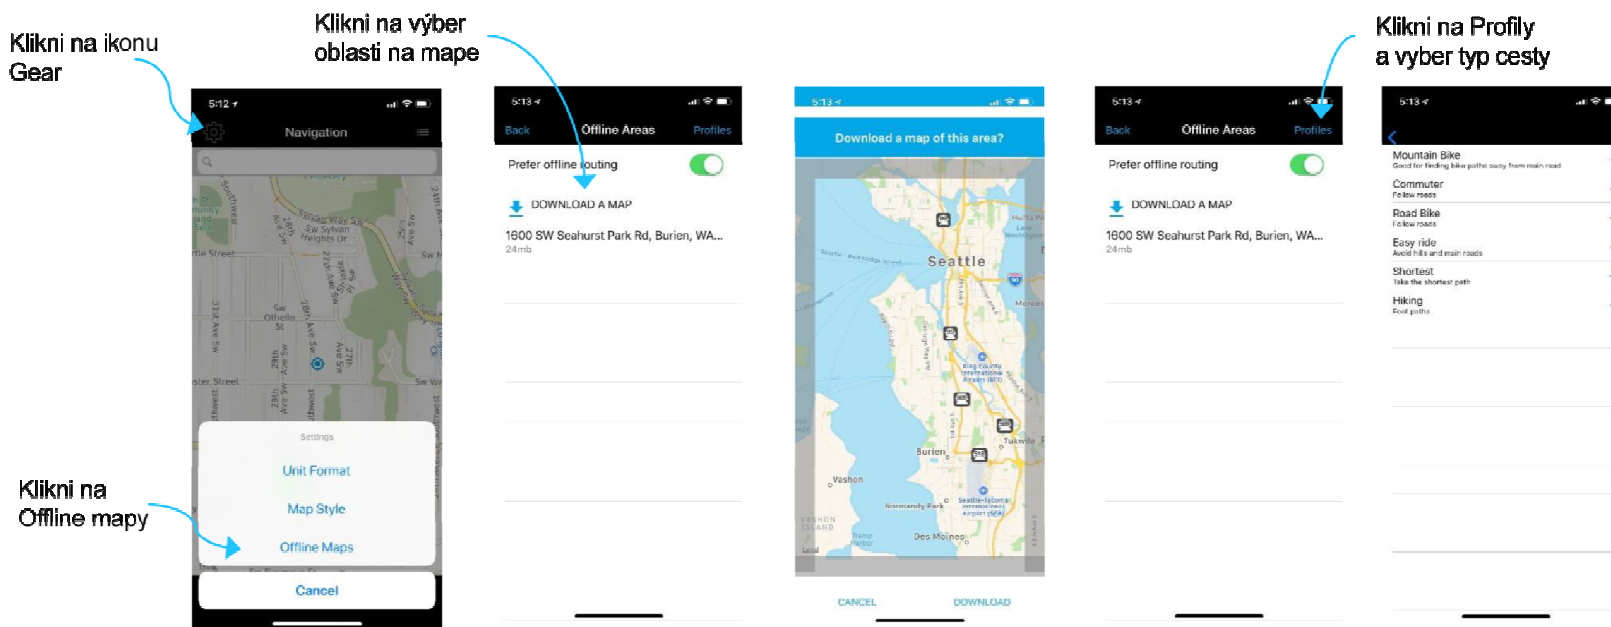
Klikni na ikonu Gear

Klikni na výber oblasti na mape

Klikni na Profily a vyber typ cesty

Klikni na Offline mapy

5:12

Navigation

Settings

Unit Format

Map Style

Offline Maps

Cancel

5:13

Back

Offline Areas

Profiles

Prefer offline routing

DOWNLOAD A MAP

1600 SW Seahurst Park Rd, Burien, WA...

24mb

5:13

Download a map of this area?

Seattle

Burien

Vashon

Tukwila

Des Moines

Normandy Park

CANCEL

DOWNLOAD

5:13

Back

Offline Areas

Profiles

Prefer offline routing

DOWNLOAD A MAP

1600 SW Seahurst Park Rd, Burien, WA...

24mb

5:13

Mountain Bike

Good for finding bike paths away from main road

Commuter

Follow roads

Road Bike

Follow roads

Easy ride

Avoid hills and main roads

Shortest

Take the shortest path

Hiking

Foot paths